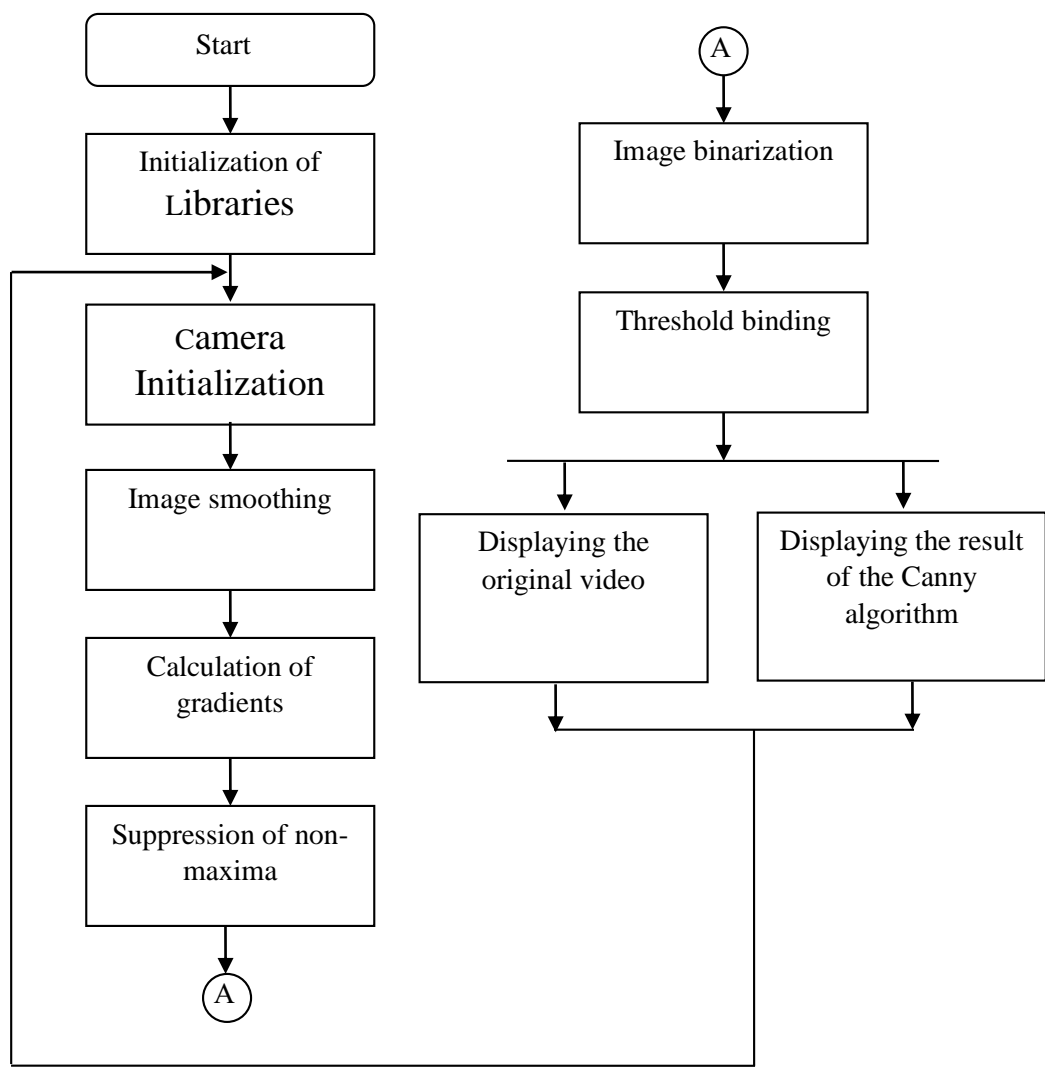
Start

Initialization of Libraries

Camera Initialization

Image smoothing

Calculation of gradients

Suppression of non-maxima

A

A

Image binarization

Threshold binding

Displaying the original video

Displaying the result of the Canny algorithm